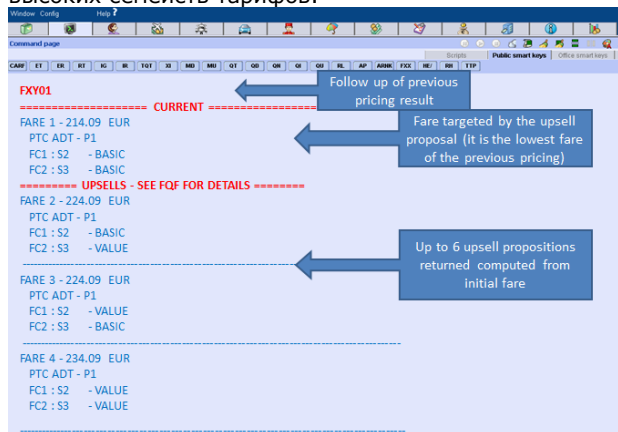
высоких сегментов тарифов.

Window Config Help

Command page

Scripts Public smart keys Office smart keys

CARF ET ER RT IG IR TQT XI MD MU QT QD QN QI QU RL AP ARNK FXX HE/ RH TTP

FXY01

==================== CURRENT ====================

FARE 1 - 214.09 EUR
PTC ADT - P1
FC1 : S2 - BASIC
FC2 : S3 - BASIC

======== UPSELLS - SEE FQF FOR DETAILS ========

FARE 2 - 224.09 EUR
PTC ADT - P1
FC1 : S2 - BASIC
FC2 : S3 - VALUE

FARE 3 - 224.09 EUR
PTC ADT - P1
FC1 : S2 - VALUE
FC2 : S3 - BASIC

FARE 4 - 234.09 EUR
PTC ADT - P1
FC1 : S2 - VALUE
FC2 : S3 - VALUE

Follow up of previous pricing result

Fare targeted by the upsell proposal (it is the lowest fare of the previous pricing)

Up to 6 upsell propositions returned computed from initial fare